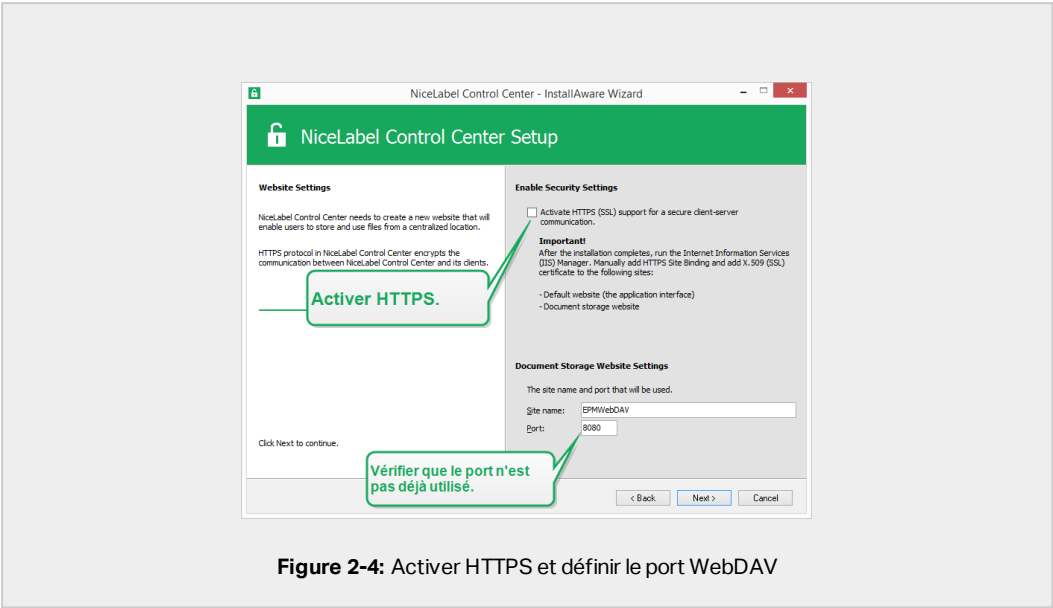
NiceLabel Control Center - InstallAware Wizard

NiceLabel Control Center Setup

Website Settings

NiceLabel Control Center needs to create a new website that will enable users to store and use files from a centralized location.

HTTPS protocol in NiceLabel Control Center encrypts the communication between NiceLabel Control Center and its clients.

Activer HTTPS.

Click Next to continue.

Enable Security Settings

Activate HTTPS (SSL) support for a secure client-server communication.

Important!
After the installation completes, run the Internet Information Services (IIS) Manager. Manually add HTTPS Site Binding and add X.509 (SSL) certificate to the following sites:

- Default website (the application interface)
- Document storage website

Document Storage Website Settings

The site name and port that will be used.

Site name: EPMWebDAV

Port: 8080

Vérifier que le port n'est pas déjà utilisé.

< Back Next > Cancel

Figure 2-4: Activer HTTPS et définir le port WebDAV